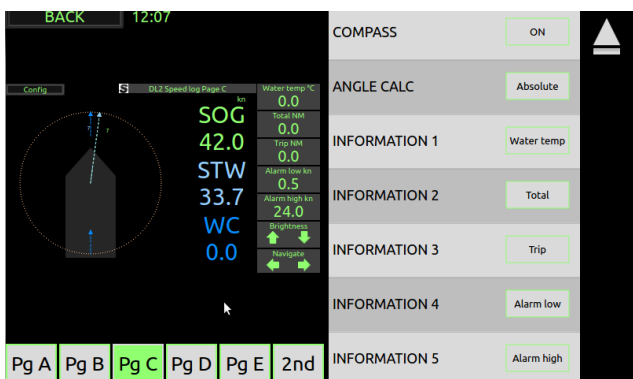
BACK 12:07

Config

S DL2 Speed log Page C

kn

SOG
42.0
STW
33.7
WC
0.0

Water temp °C
0.0
Total NM
0.0
Trip NM
0.0
Alarm low kn
0.5
Alarm high kn
24.0
Brightness
Navigate

Pg A Pg B Pg C Pg D Pg E 2nd

| | |
|---|---|
| COMPASS | ON |
| ANGLE CALC | Absolute |
| INFORMATION 1 | Water temp |
| INFORMATION 2 | Total |
| INFORMATION 3 | Trip |
| INFORMATION 4 | Alarm low |
| INFORMATION 5 | Alarm high |